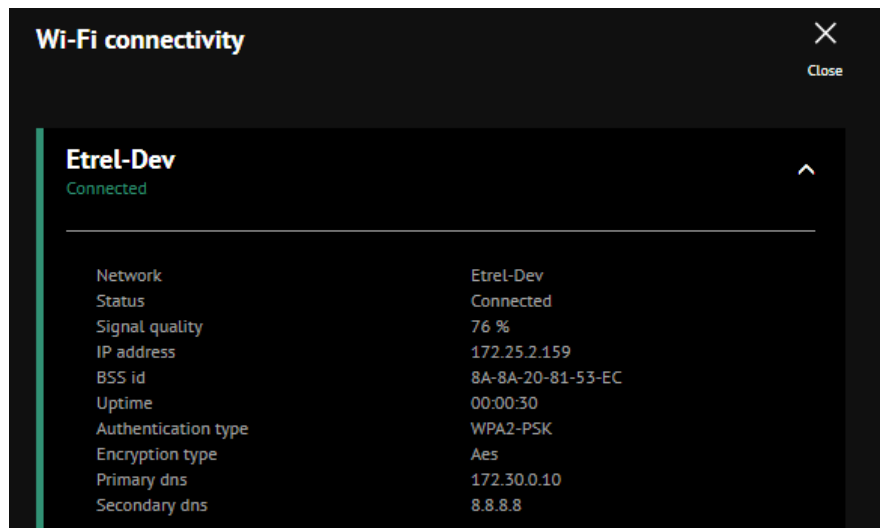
Wi-Fi connectivity

Close

Etrel-Dev
Connected

| | |
|---|---|
| Network | Etrel-Dev |
| Status | Connected |
| Signal quality | 76 % |
| IP address | 172.25.2.159 |
| BSS id | 8A-8A-20-81-53-EC |
| Uptime | 00:00:30 |
| Authentication type | WPA2-PSK |
| Encryption type | Aes |
| Primary dns | 172.30.0.10 |
| Secondary dns | 8.8.8.8 |